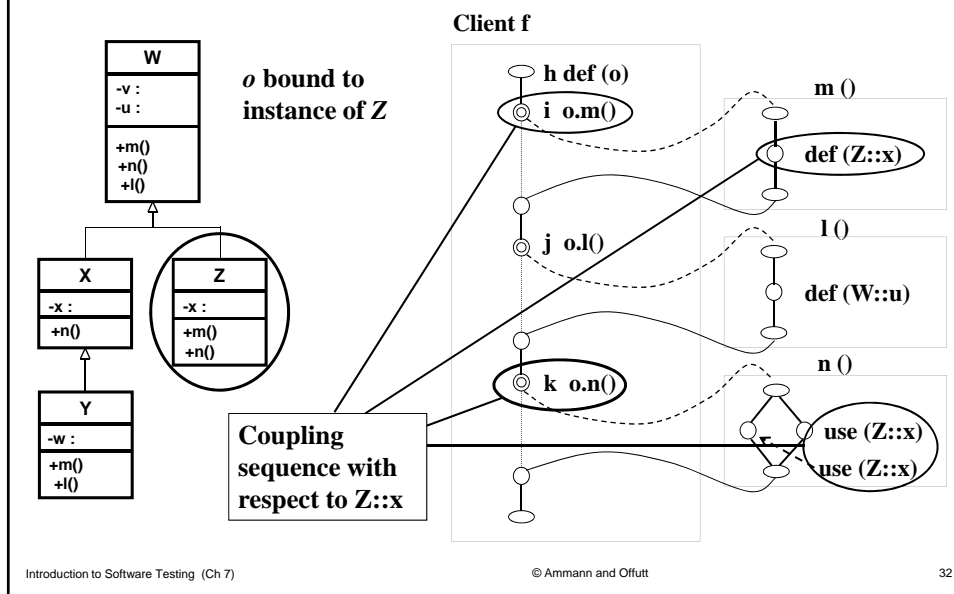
W
-v :
-u :
+m()
+n()
+l()

X
-x :
+n()

Z
-x :
+m()
+n()

Y
-w :
+m()
+l()

*o* bound to instance of *Z*

Client f

h def (o)

i o.m()

j o.l()

k o.n()

m ()

def (Z::x)

l ()

def (W::u)

n ()

use (Z::x)

use (Z::x)

Coupling sequence with respect to Z::x

Introduction to Software Testing (Ch 7)

© Ammann and Offutt

32